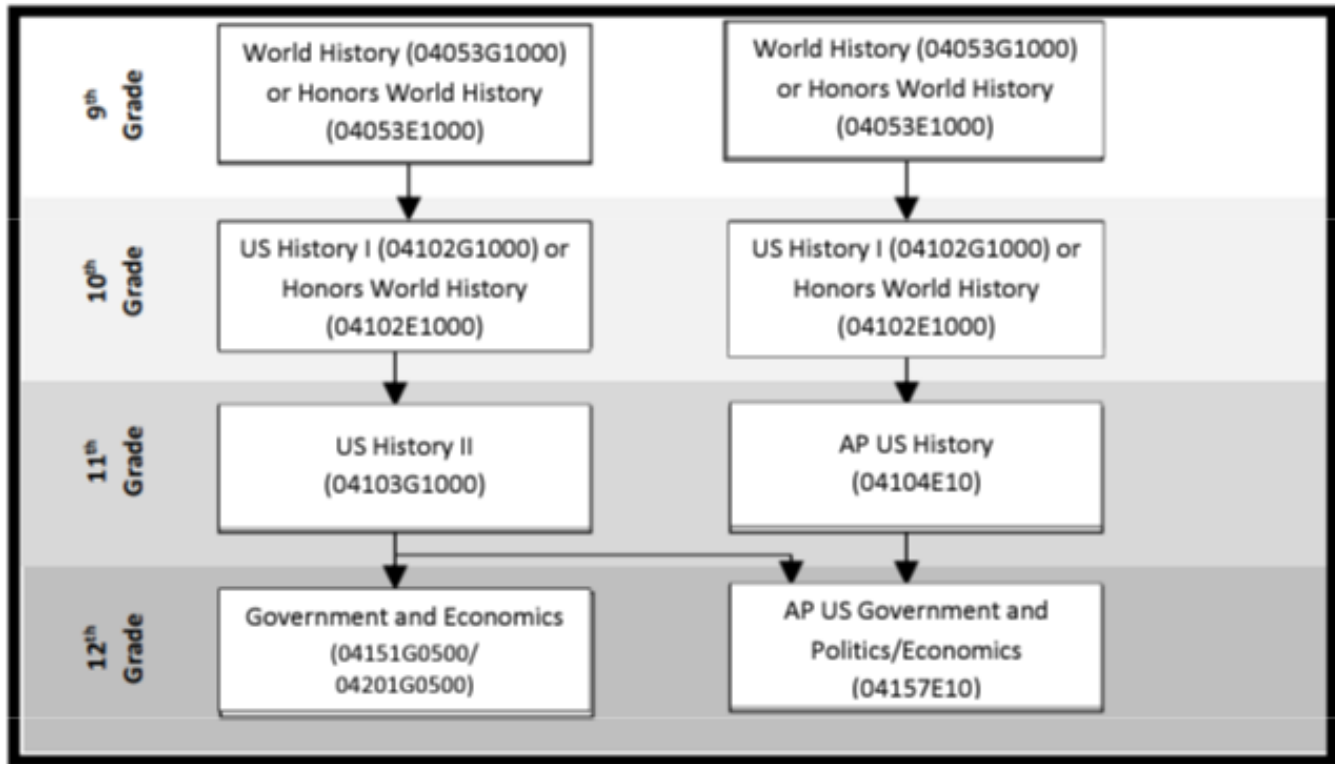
9th Grade

World History (04053G1000) or Honors World History (04053E1000)

World History (04053G1000) or Honors World History (04053E1000)

10th Grade

US History I (04102G1000) or Honors World History (04102E1000)

US History I (04102G1000) or Honors World History (04102E1000)

11th Grade

US History II (04103G1000)

AP US History (04104E10)

12th Grade

Government and Economics (04151G0500/ 04201G0500)

AP US Government and Politics/Economics (04157E10)